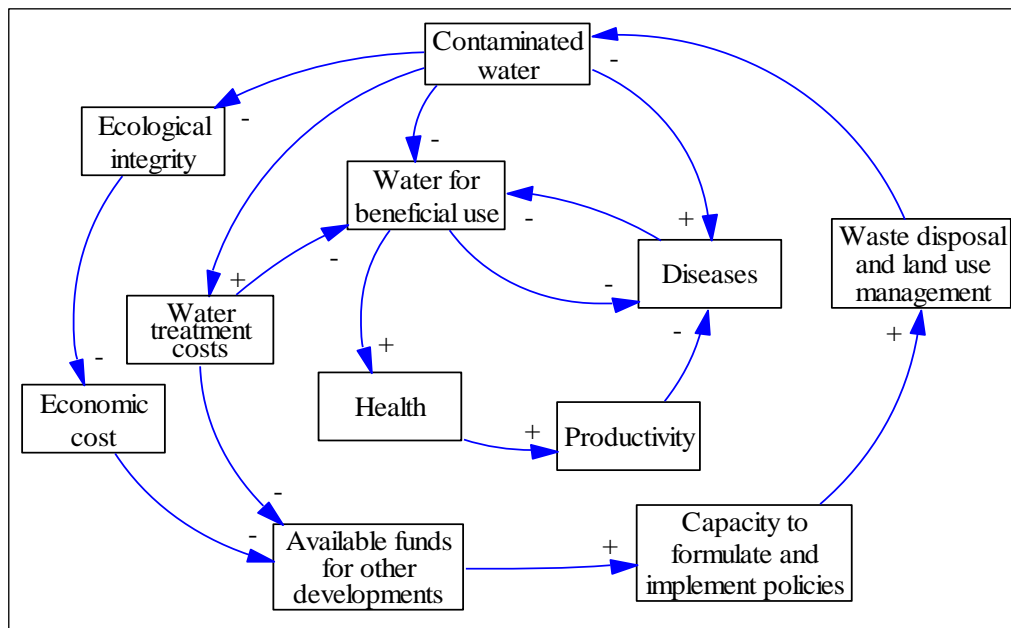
Contaminated water

-

Ecological integrity

-

-

Water for beneficial use

-

+

Waste disposal and land use management

+

Diseases

-

Water treatment costs

-

-

+

+

Economic cost

Health

+

Productivity

-

Available funds for other developments

+

Capacity to formulate and implement policies

-